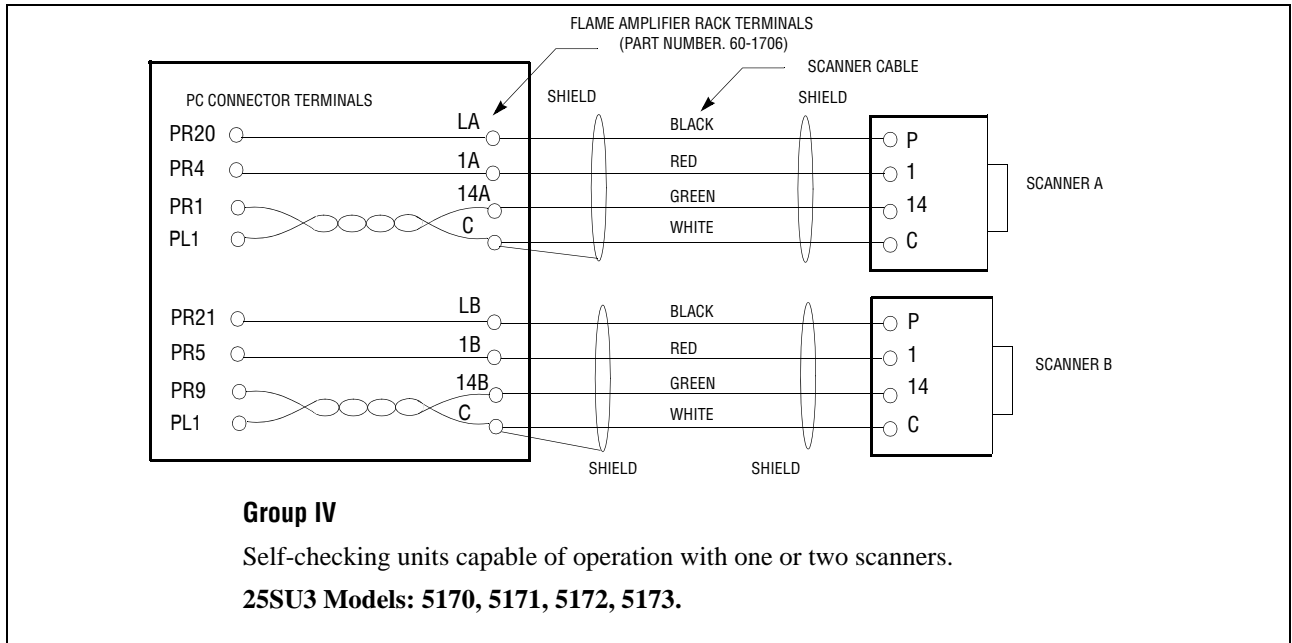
FLAME AMPLIFIER RACK TERMINALS
(PART NUMBER. 60-1706)

SCANNER CABLE

PC CONNECTOR TERMINALS

SHIELD

SHIELD

PR20
PR4
PR1
PL1

LA
1A
14A
C

BLACK
RED
GREEN
WHITE

P
1
14
C

SCANNER A

PR21
PR5
PR9
PL1

LB
1B
14B
C

BLACK
RED
GREEN
WHITE

P
1
14
C

SCANNER B

SHIELD

SHIELD

**Group IV**

Self-checking units capable of operation with one or two scanners.

**25SU3 Models: 5170, 5171, 5172, 5173.**